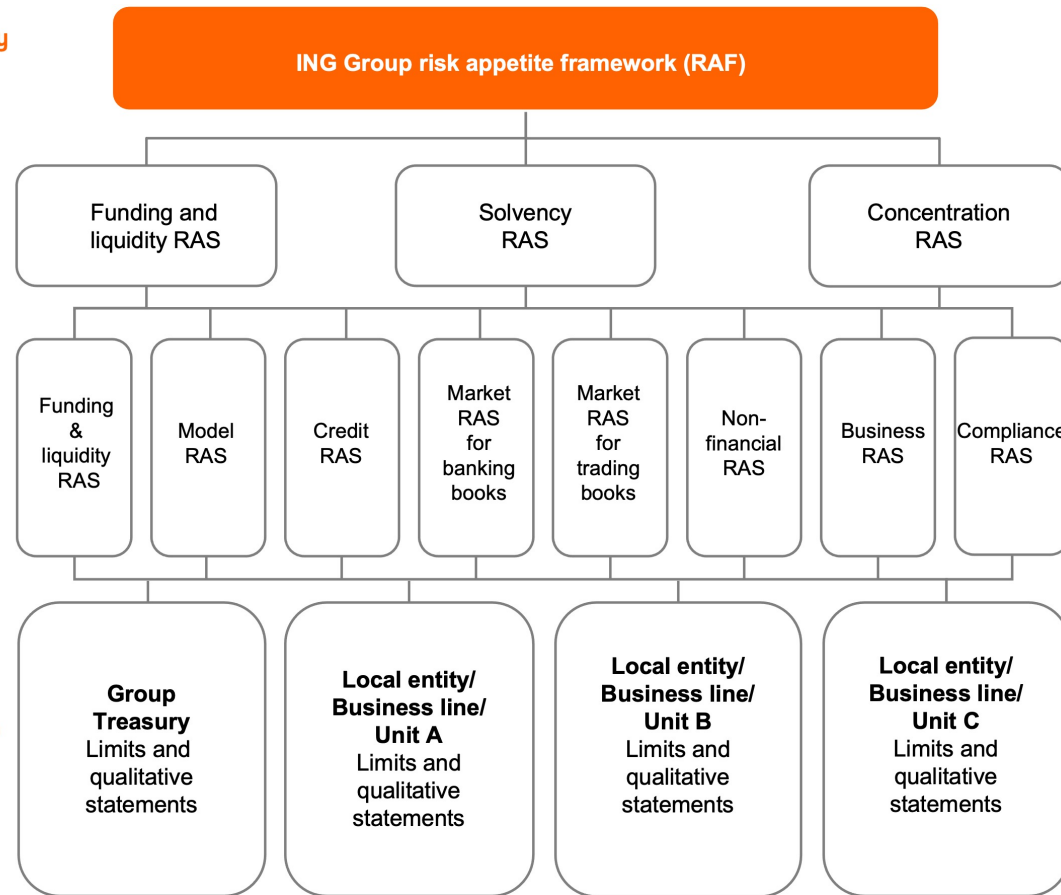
y

ING Group risk appetite framework (RAF)

Funding and liquidity RAS

Solvency RAS

Concentration RAS

Funding & liquidity RAS

Model RAS

Credit RAS

Market RAS for banking books

Market RAS for trading books

Non-financial RAS

Business RAS

Compliance RAS

**Group Treasury**
Limits and qualitative statements

**Local entity/ Business line/ Unit A**
Limits and qualitative statements

**Local entity/ Business line/ Unit B**
Limits and qualitative statements

**Local entity/ Business line/ Unit C**
Limits and qualitative statements